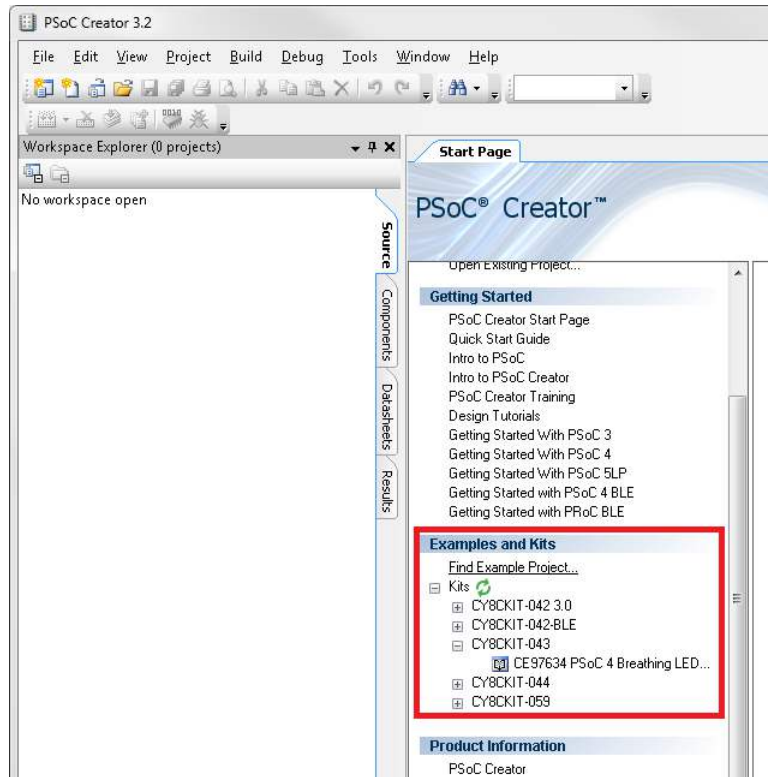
PSoC Creator 3.2

File Edit View Project Build Debug Tools Window Help

Workspace Explorer (0 projects)

No workspace open

Source
Components
Datasheets
Results

Start Page

PSoC® Creator™

Open Existing Project...

Getting Started
PSoC Creator Start Page
Quick Start Guide
Intro to PSoC
Intro to PSoC Creator
PSoC Creator Training
Design Tutorials
Getting Started With PSoC 3
Getting Started With PSoC 4
Getting Started With PSoC 5LP
Getting Started with PSoC 4 BLE
Getting Started with PRoC BLE

Examples and Kits
Find Example Project...
Kits
CY8CKIT-042 3.0
CY8CKIT-042-BLE
CY8CKIT-043
CE97634 PSoC 4 Breathing LED...
CY8CKIT-044
CY8CKIT-059

Product Information
PSoC Creator